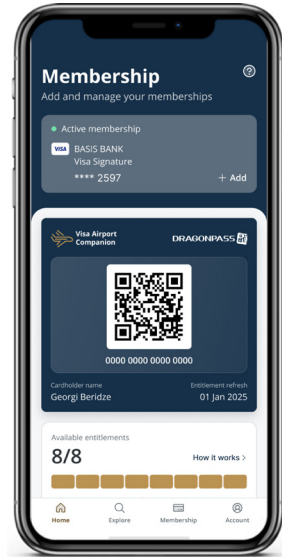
Membership

Add and manage your memberships

?

Active membership

VISA BASIS BANK
Visa Signature

**** 2597

+ Add

Visa Airport Companion

DRAGONPASS

0000 0000 0000 0000

Cardholder name
Georgi Beridze

Entitlement refresh
01 Jan 2025

Available entitlements

8/8

How it works >

Home
Explore
Membership
Account